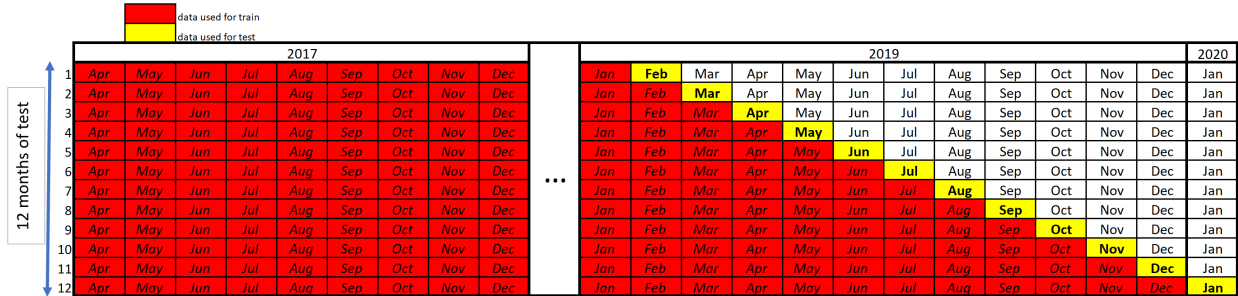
data used for train
data used for test

12 months of test

| | 2017 | | | | | | | | | | 2019 | | | | | | | | | | | | 2020 |
|---|---|---|---|---|---|---|---|---|---|---|---|---|---|---|---|---|---|---|---|---|---|---|---|
| 1 | Apr | May | Jun | Jul | Aug | Sep | Oct | Nov | Dec | ... | Jan | Feb | Mar | Apr | May | Jun | Jul | Aug | Sep | Oct | Nov | Dec | Jan |
| 2 | Apr | May | Jun | Jul | Aug | Sep | Oct | Nov | Dec | | Jan | Feb | Mar | Apr | May | Jun | Jul | Aug | Sep | Oct | Nov | Dec | Jan |
| 3 | Apr | May | Jun | Jul | Aug | Sep | Oct | Nov | Dec | | Jan | Feb | Mar | Apr | May | Jun | Jul | Aug | Sep | Oct | Nov | Dec | Jan |
| 4 | Apr | May | Jun | Jul | Aug | Sep | Oct | Nov | Dec | | Jan | Feb | Mar | Apr | May | Jun | Jul | Aug | Sep | Oct | Nov | Dec | Jan |
| 5 | Apr | May | Jun | Jul | Aug | Sep | Oct | Nov | Dec | | Jan | Feb | Mar | Apr | May | Jun | Jul | Aug | Sep | Oct | Nov | Dec | Jan |
| 6 | Apr | May | Jun | Jul | Aug | Sep | Oct | Nov | Dec | | Jan | Feb | Mar | Apr | May | Jun | Jul | Aug | Sep | Oct | Nov | Dec | Jan |
| 7 | Apr | May | Jun | Jul | Aug | Sep | Oct | Nov | Dec | | Jan | Feb | Mar | Apr | May | Jun | Jul | Aug | Sep | Oct | Nov | Dec | Jan |
| 8 | Apr | May | Jun | Jul | Aug | Sep | Oct | Nov | Dec | | Jan | Feb | Mar | Apr | May | Jun | Jul | Aug | Sep | Oct | Nov | Dec | Jan |
| 9 | Apr | May | Jun | Jul | Aug | Sep | Oct | Nov | Dec | | Jan | Feb | Mar | Apr | May | Jun | Jul | Aug | Sep | Oct | Nov | Dec | Jan |
| 10 | Apr | May | Jun | Jul | Aug | Sep | Oct | Nov | Dec | | Jan | Feb | Mar | Apr | May | Jun | Jul | Aug | Sep | Oct | Nov | Dec | Jan |
| 11 | Apr | May | Jun | Jul | Aug | Sep | Oct | Nov | Dec | | Jan | Feb | Mar | Apr | May | Jun | Jul | Aug | Sep | Oct | Nov | Dec | Jan |
| 12 | Apr | May | Jun | Jul | Aug | Sep | Oct | Nov | Dec | | Jan | Feb | Mar | Apr | May | Jun | Jul | Aug | Sep | Oct | Nov | Dec | Jan |